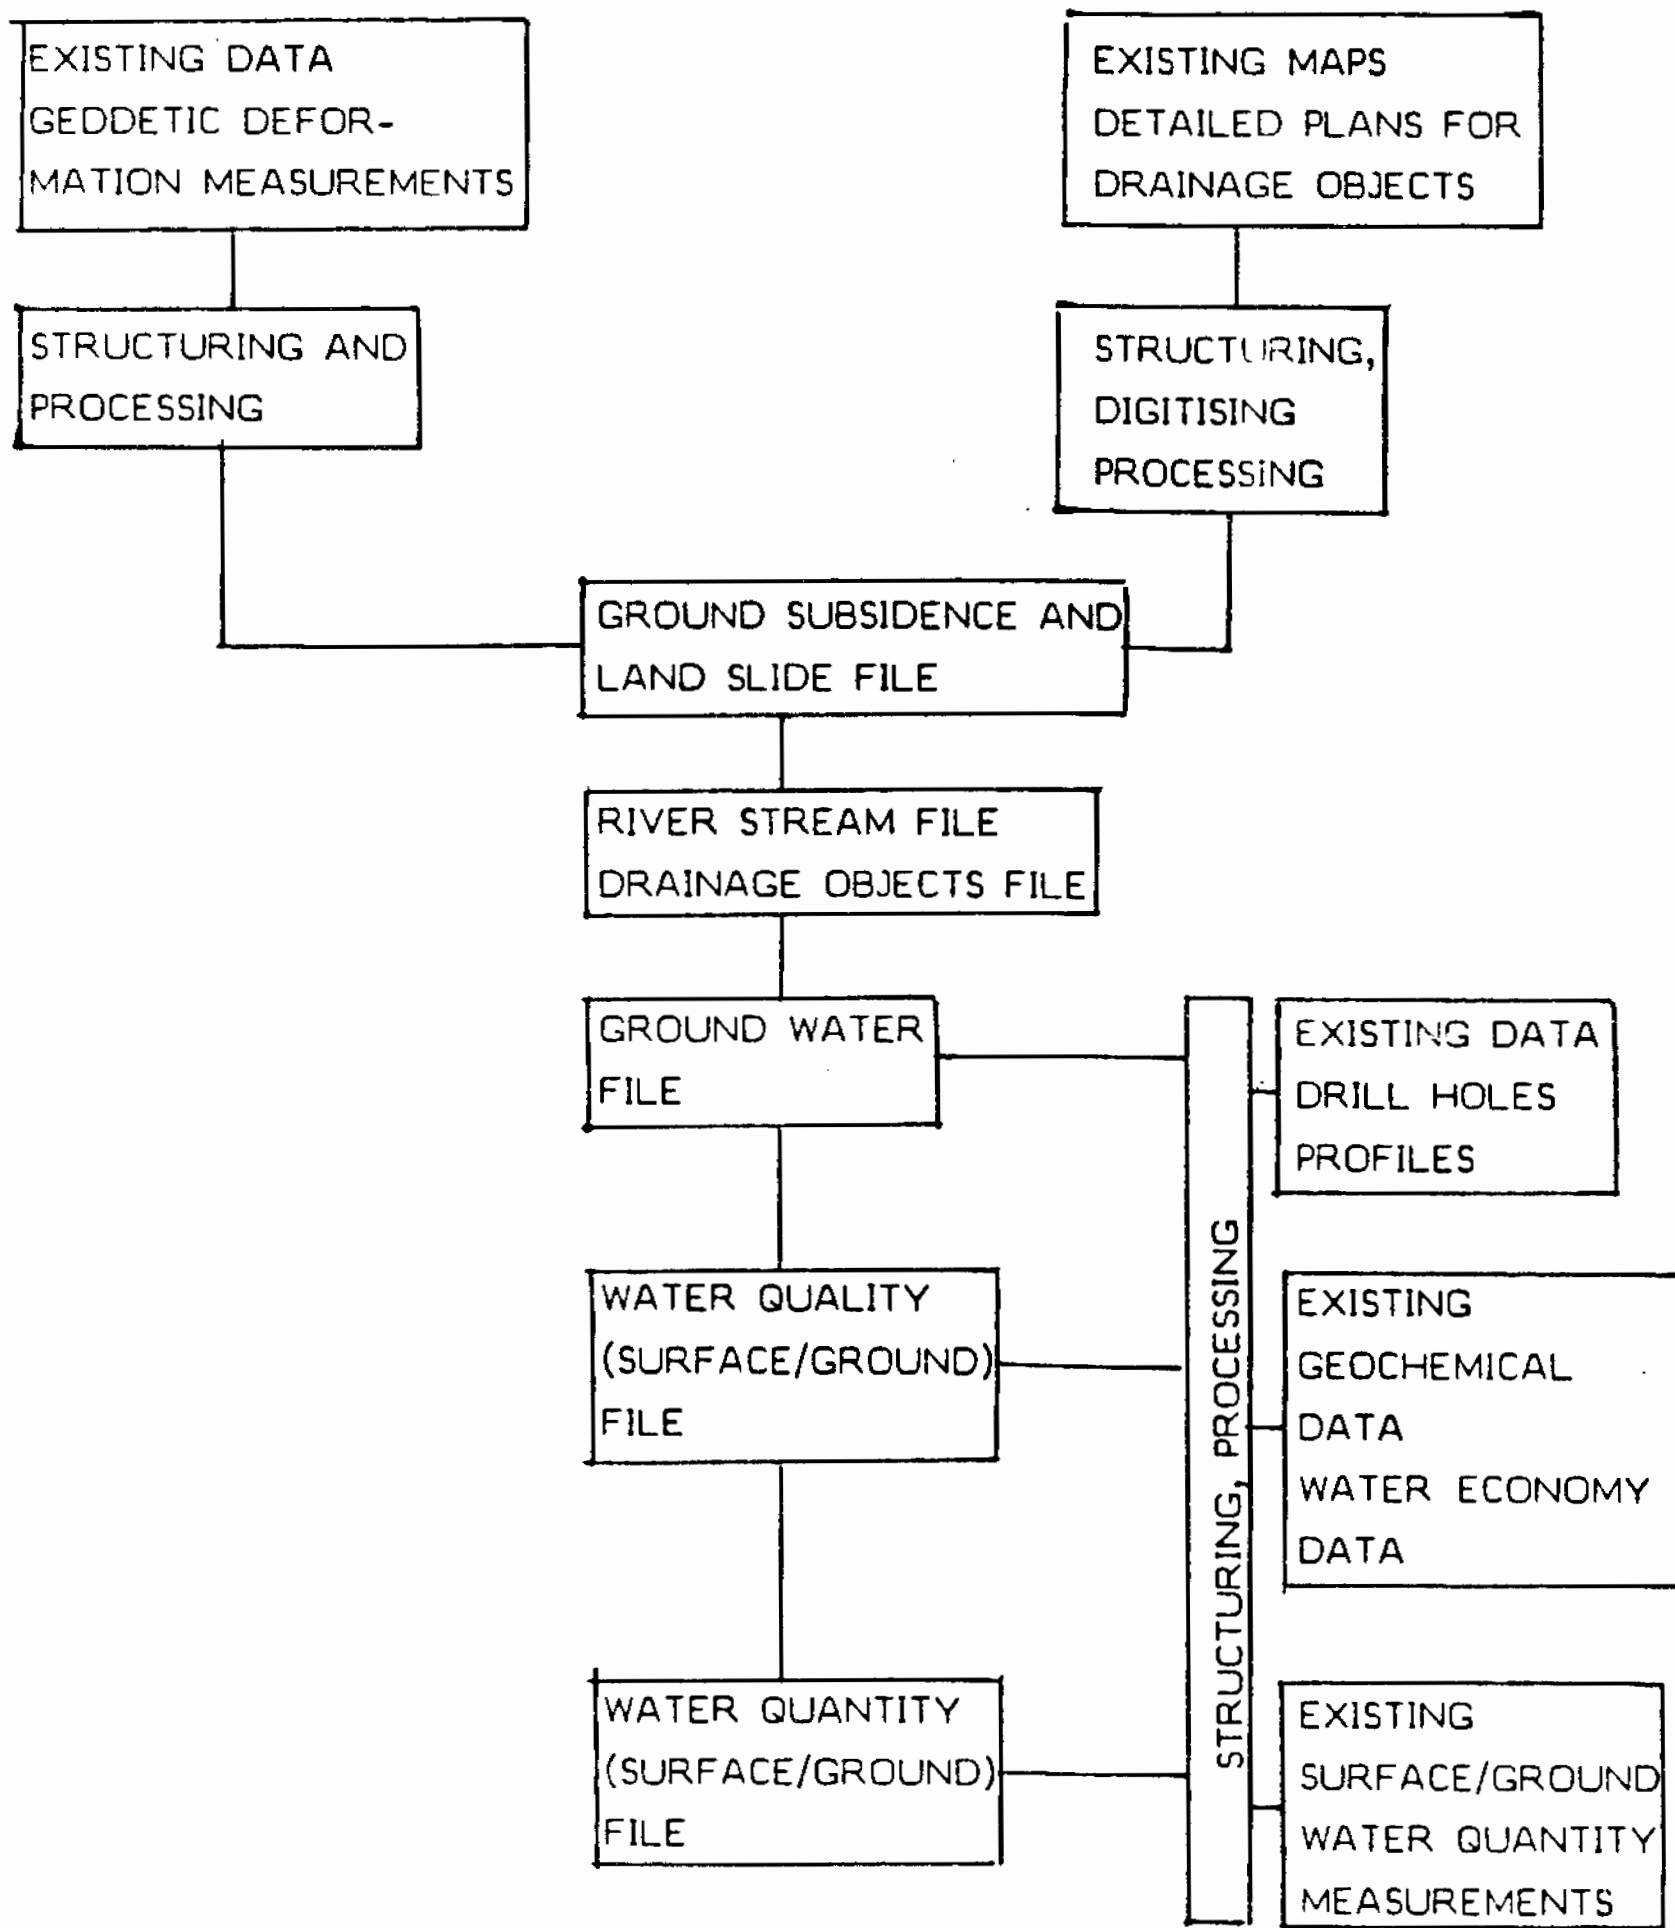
EXISTING DATA GEDDETIC DEFORMATION MEASUREMENTS

EXISTING MAPS DETAILED PLANS FOR DRAINAGE OBJECTS

STRUCTURING AND PROCESSING

STRUCTURING, DIGITISING PROCESSING

GROUND SUBSIDENCE AND LAND SLIDE FILE

RIVER STREAM FILE DRAINAGE OBJECTS FILE

GROUND WATER FILE

STRUCTURING, PROCESSING

EXISTING DATA DRILL HOLES PROFILES

WATER QUALITY (SURFACE/GROUND) FILE

EXISTING GEOCHEMICAL DATA WATER ECONOMY DATA

WATER QUANTITY (SURFACE/GROUND) FILE

EXISTING SURFACE/GROUND WATER QUANTITY MEASUREMENTS